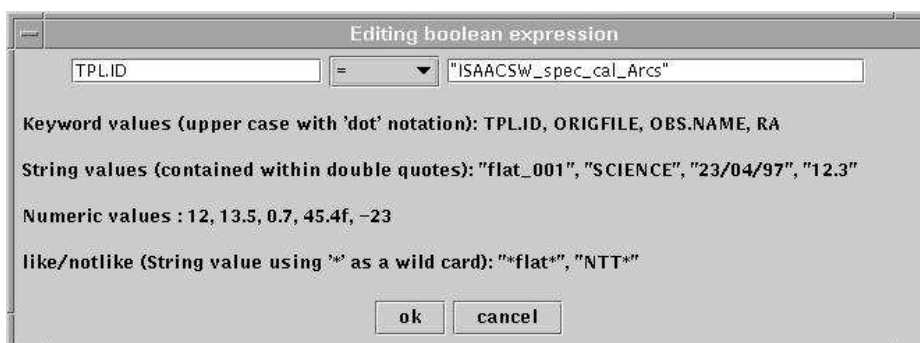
Editing boolean expression

TPL.ID

=

"ISAACSW_spec_cal_Arcs"

Keyword values (upper case with 'dot' notation): TPL.ID, ORIGFILE, OBS.NAME, RA

String values (contained within double quotes): "flat_001", "SCIENCE", "23/04/97", "12.3"

Numeric values : 12, 13.5, 0.7, 45.4f, -23

like/notlike (String value using '*' as a wild card): "*flat*", "NTT*"

ok

cancel